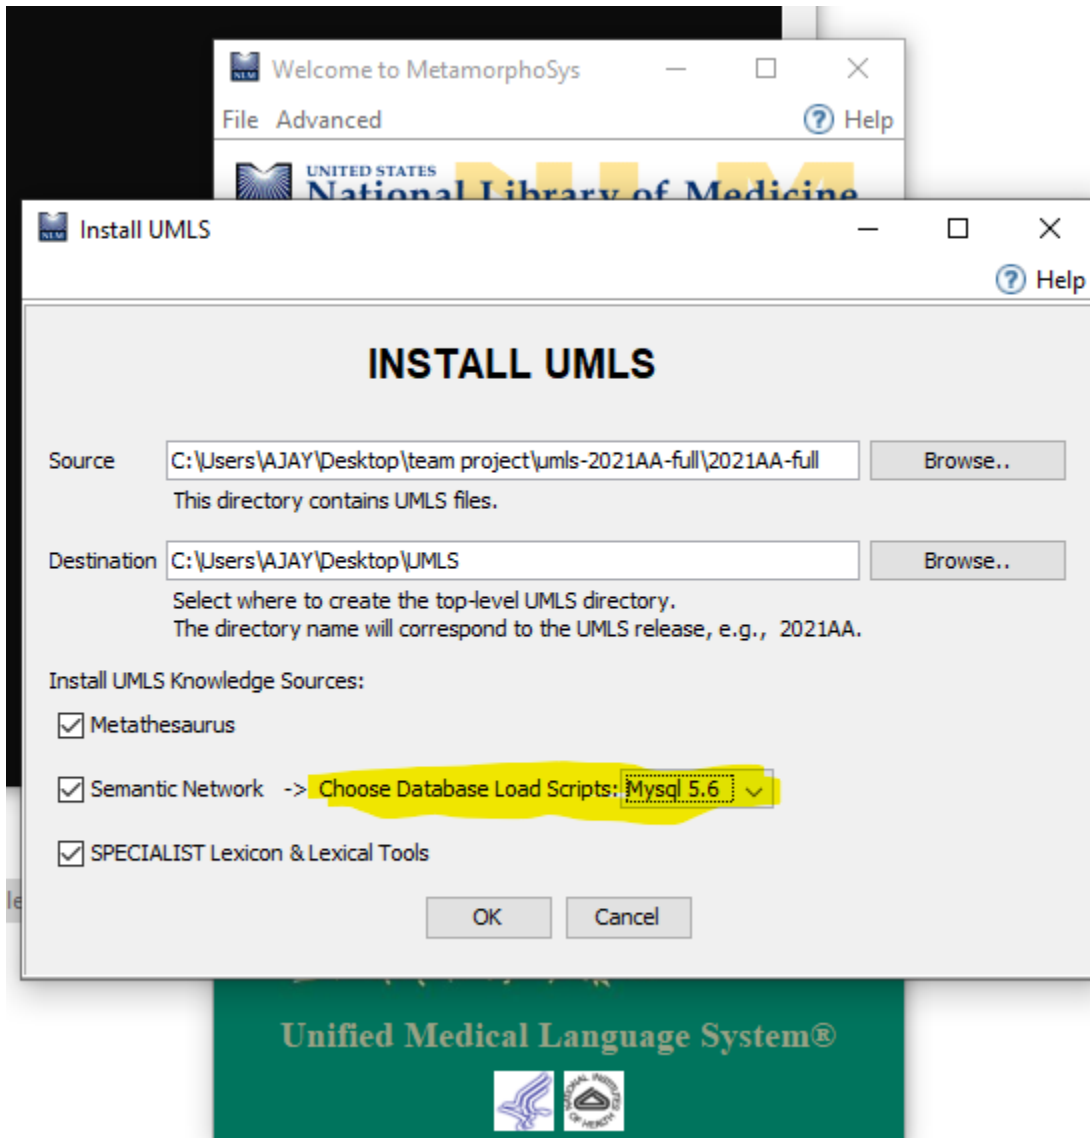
Welcome to MetamorphoSys

File Advanced

Help

UNITED STATES
National Library of Medicine

Install UMLS

Help

INSTALL UMLS

Source C:\Users\AJAY\Desktop\team project\umls-2021AA-full\2021AA-full Browse..

This directory contains UMLS files.

Destination C:\Users\AJAY\Desktop\UMLS Browse..

Select where to create the top-level UMLS directory.
The directory name will correspond to the UMLS release, e.g., 2021AA.

Install UMLS Knowledge Sources:

Metathesaurus

Semantic Network -> Choose Database Load Scripts: Mysql 5.6

SPECIALIST Lexicon & Lexical Tools

OK Cancel

le

Unified Medical Language System®

NATIONAL INSTITUTES OF HEALTH